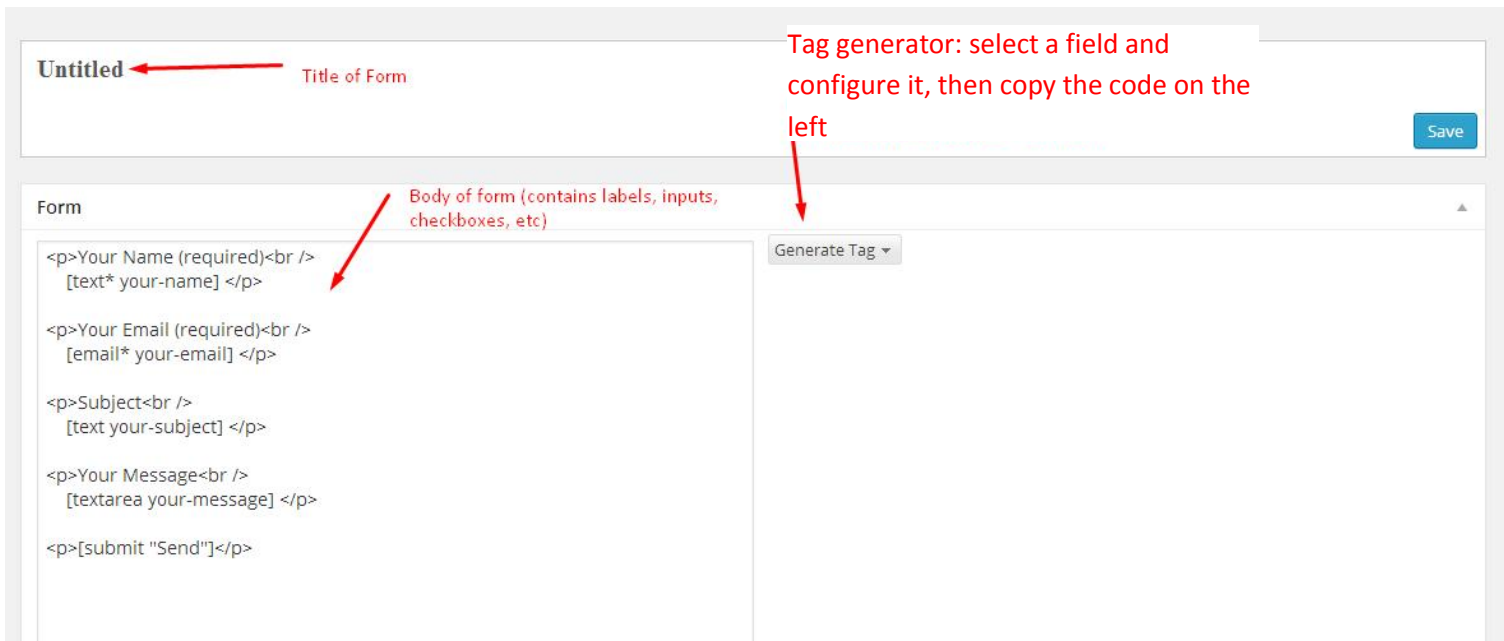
Untitled

Title of Form

Tag generator: select a field and configure it, then copy the code on the left

Save

Form

Body of form (contains labels, inputs, checkboxes, etc)

<p>Your Name (required)<br />
[text* your-name] </p>

<p>Your Email (required)<br />
[email* your-email] </p>

<p>Subject<br />
[text your-subject] </p>

<p>Your Message<br />
[textarea your-message] </p>

<p>[submit "Send"]</p>

Generate Tag